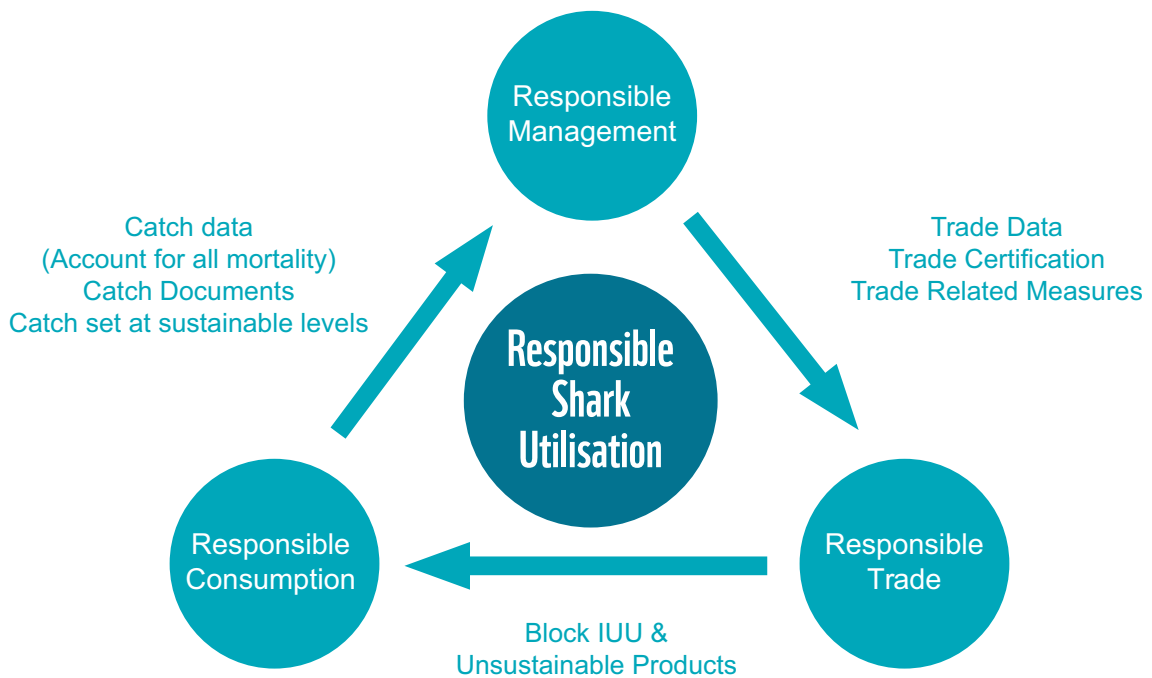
Responsible Management

Catch data
(Account for all mortality)
Catch Documents
Catch set at sustainable levels

Trade Data
Trade Certification
Trade Related Measures

Responsible Shark Utilisation

Responsible Consumption

Responsible Trade

Block IUU &
Unsustainable Products